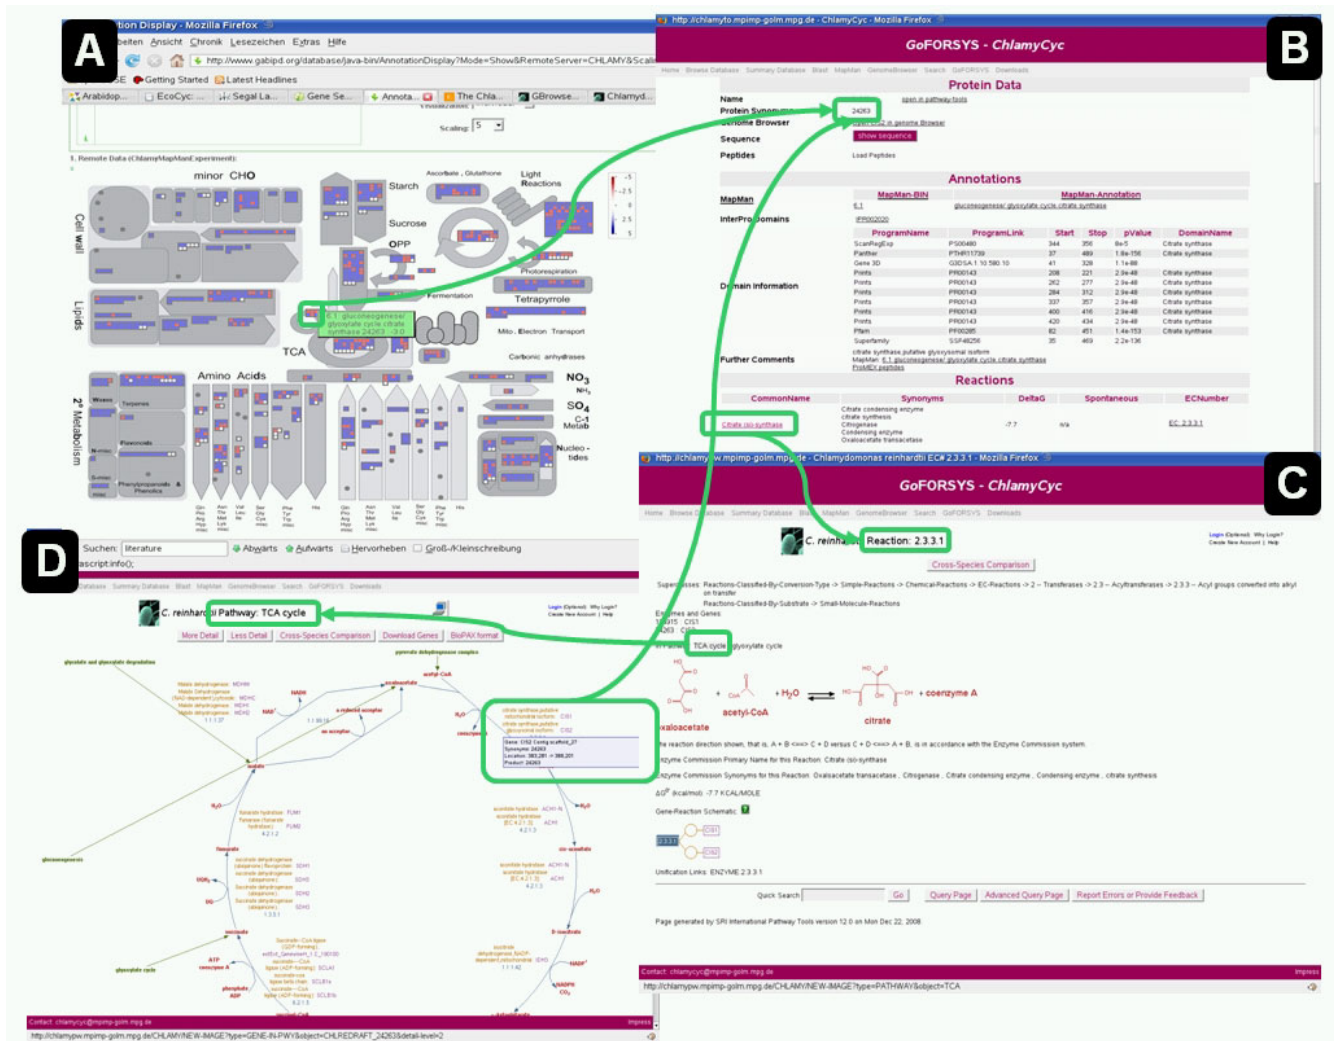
A

tion Display - Mozilla Firefox

beiten Ansicht Chronik Lesezeichen Extras Hilfe

http://www.gabipd.org/database/java-bin/AnnotationDisplay?Mode=Show&RemoteServer=CHLAMY&Scal

Getting Started Latest Headlines

Arabidop... EcoCyc: ... Segal La... Gene Se... Annota... The Chla... GBrowse... Chlamyd...

Scaling: 5

1. Remote Data (ChlamyMapManExperiment):

minor CHO

Cell wall

Starch

Sucrose

Ascorbate, Glutathione

Light Reactions

OPP

Photorespiration

Lipids

Fermentation

Tetrapyrrole

6.1 gluconeogenese/ glyoxylate cycle citrate synthase 24263 -3.0

TCA

Mito. Electron Transport

Carbonic anhydrases

Amino Acids

$NO_3$

$NH_4$

$SO_4$

C-1 Metab

Nucleo-tides

2° Metabolism

B

http://chlamyto.mpimp-golm.mpg.de - ChlamyCyc - Mozilla Firefox

GoFORSYS - ChlamyCyc

Protein Data

Name

Protein Synonyms 24263

Genome Browser

Sequence show sequence

Peptides Load Peptides

Annotations

MapMan MapMan-BIN MapMan-Annotation

InterPro Domains

ProgramName ProgramLink Start Stop pValue DomainName

Domain Information

Further Comments

Reactions

CommonName Synonyms DeltaG Spontaneous ECNumber

Citrate (si)-synthase -7.7 n/a EC 2.3.3.1

C

http://chlamypw.mpimp-golm.mpg.de - Chlamydomonas reinhardtii EC# 2.3.3.1 - Mozilla Firefox

GoFORSYS - ChlamyCyc

C. reinha Reaction: 2.3.3.1

Cross-Species Comparison

TCA cycle glyoxylate cycle

$+ H_2O$

+ coenzyme A

oxaloacetate

acetyl-CoA

citrate

Quick Search: Go Query Page Advanced Query Page Report Errors or Provide Feedback

Contact: chlamycyc@mpimp-golm.mpg.de

http://chlamypw.mpimp-golm.mpg.de/CHLAMY/NEW-IMAGE?type=PATHWAY&object=TCA

D

Suchen: literature Abwärts Aufwärts Hervorheben Groß-/Kleinschreibung

ascriptinfo();

C. reinhardtii Pathway: TCA cycle

More Detail Less Detail Cross-Species Comparison Download Genes BioPAX format

Contact: chlamycyc@mpimp-golm.mpg.de

http://chlamypw.mpimp-golm.mpg.de/CHLAMY/NEW-IMAGE?type=GENE-IN-PWY&object=CHLREDRAFT_24263&detail-level=2